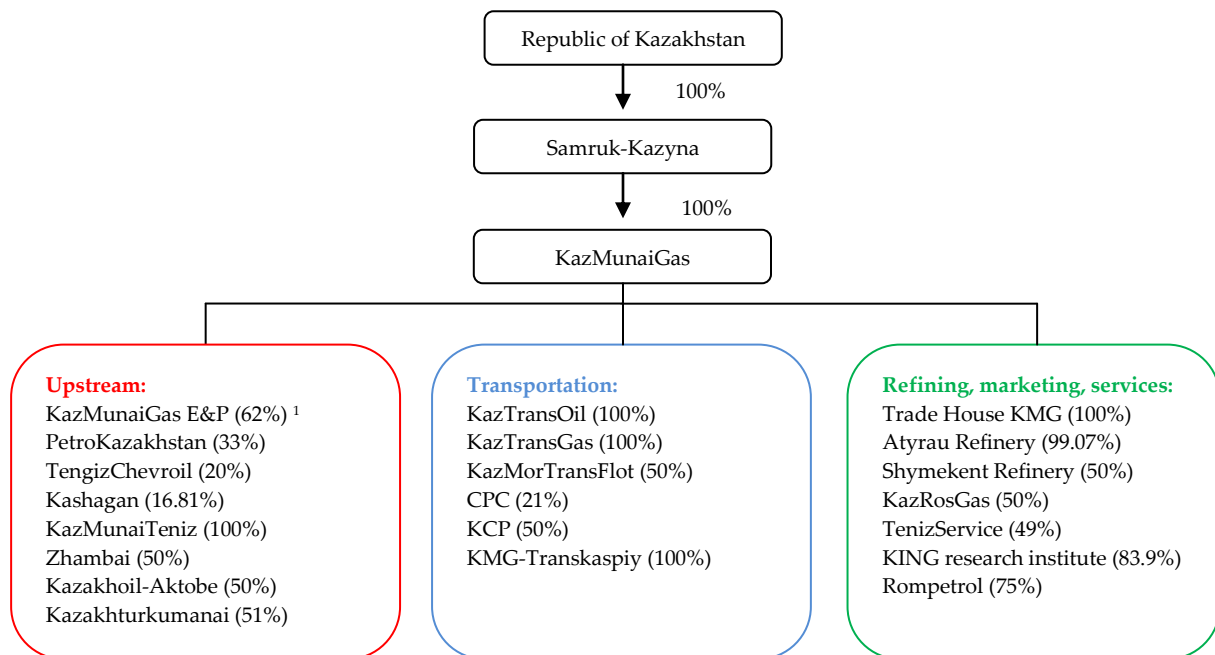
Republic of Kazakhstan

100%

Samruk-Kazyna

100%

KazMunaiGas

**Upstream:**
KazMunaiGas E&P (62%) $^1$
PetroKazakhstan (33%)
TengizChevroil (20%)
Kashagan (16.81%)
KazMunaiTeniz (100%)
Zhambai (50%)
Kazakhoil-Aktobe (50%)
Kazakhturkumanai (51%)

**Transportation:**
KazTransOil (100%)
KazTransGas (100%)
KazMorTransFlot (50%)
CPC (21%)
KCP (50%)
KMG-Transkaspiy (100%)

**Refining, marketing, services:**
Trade House KMG (100%)
Atyrau Refinery (99.07%)
Shymekent Refinery (50%)
KazRosGas (50%)
TenizService (49%)
KING research institute (83.9%)
Rompetrol (75%)